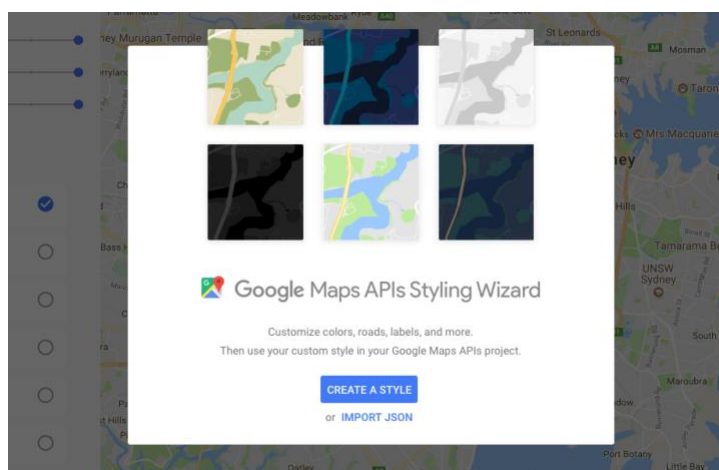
Meadowbank
ney Murugan Temple
St Leonards
Mosman
Taronga
Mrs Macquarie
Hills
Tamarama Be
UNSW Sydney
South
Maroubra
Port Botany
Little Bay

Google Maps APIs Styling Wizard

Customize colors, roads, labels, and more.
Then use your custom style in your Google Maps APIs project.

CREATE A STYLE

or IMPORT JSON